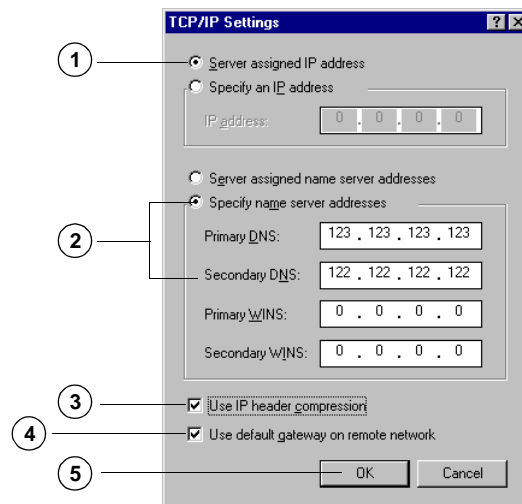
TCP/IP Settings
? ×
1
Server assigned IP address
Specify an IP address
IP address: 0 . 0 . 0 . 0
Server assigned name server addresses
Specify name server addresses
2
Primary DNS: 123 . 123 . 123 . 123
Secondary DNS: 122 . 122 . 122 . 122
Primary WINS: 0 . 0 . 0 . 0
Secondary WINS: 0 . 0 . 0 . 0
3
Use IP header compression
4
Use default gateway on remote network
5
OK
Cancel